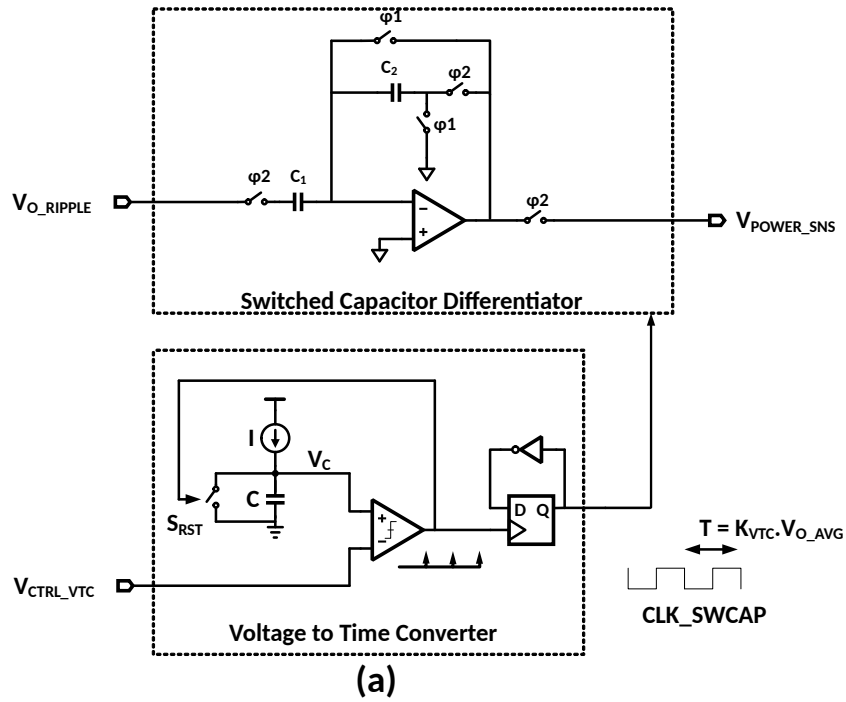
φ1

$C_2$

φ2

φ1

φ2

$C_1$

$V_{O\_RIPPLE}$

−

+

φ2

$V_{POWER\_SNS}$

Switched Capacitor Differentiator

I

$V_C$

C

$S_{RST}$

+

−

D Q

T = $K_{VTC}$.$V_{O\_AVG}$

$V_{CTRL\_VTC}$

CLK_SWCAP

Voltage to Time Converter

(a)